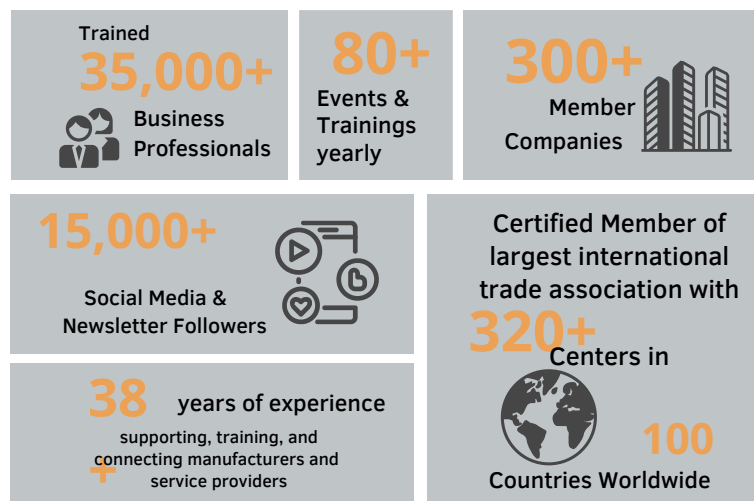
Trained
35,000+
Business Professionals

80+
Events & Trainings yearly

300+
Member Companies

15,000+
Social Media & Newsletter Followers

Certified Member of largest international trade association with
320+
Centers in
100
Countries Worldwide

38
+
years of experience
supporting, training, and connecting manufacturers and service providers